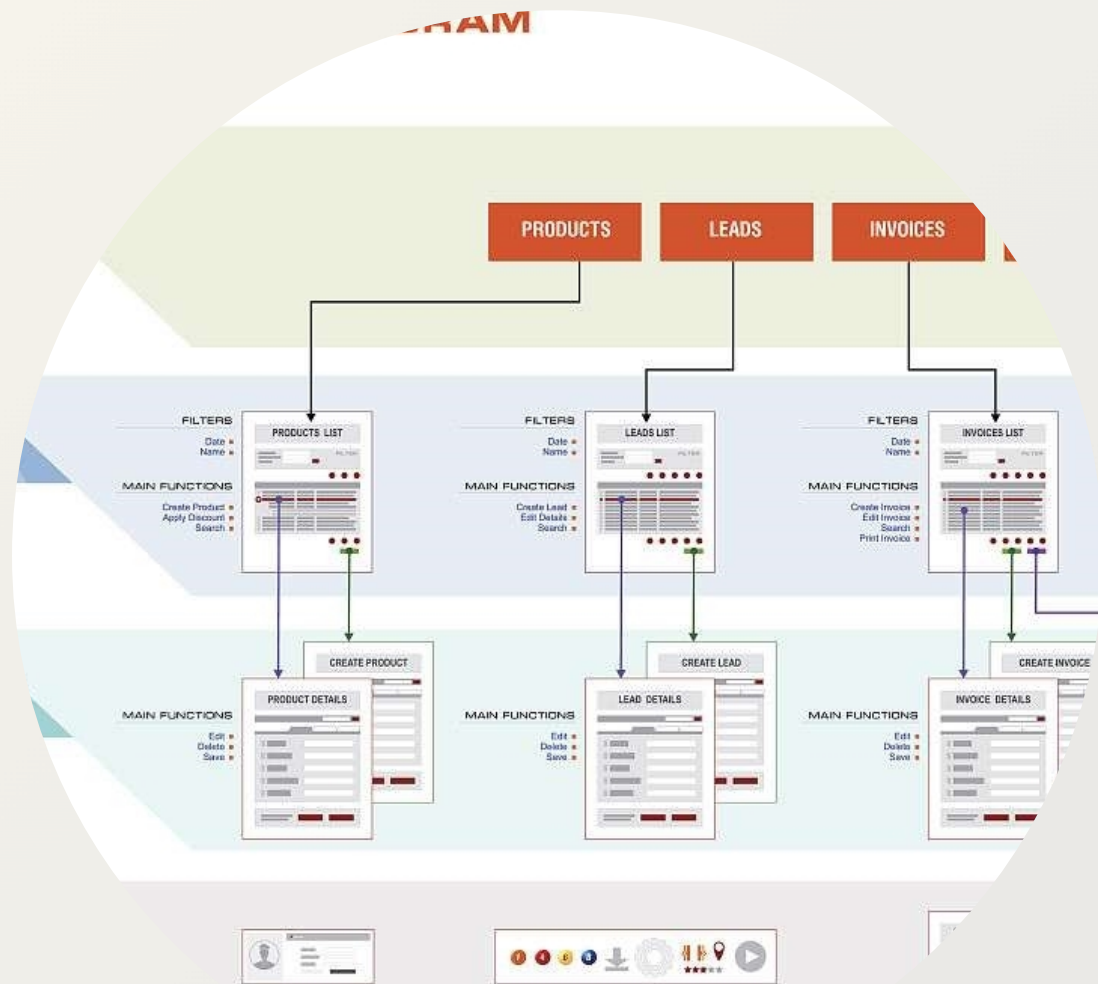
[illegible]RAM

PRODUCTS

LEADS

INVOICES

FILTERS
Date
Name

PRODUCTS LIST

FILTER

MAIN FUNCTIONS
Create Product
Apply Discount
Search

FILTERS
Date
Name

LEADS LIST

FILTER

MAIN FUNCTIONS
Create Lead
Edit Details
Search

FILTERS
Date
Name

INVOICES LIST

FILTER

MAIN FUNCTIONS
Create Invoice
Edit Invoice
Search
Print Invoice

CREATE PRODUCT

PRODUCT DETAILS

MAIN FUNCTIONS
Edit
Delete
Save

CREATE LEAD

LEAD DETAILS

MAIN FUNCTIONS
Edit
Delete
Save

CREATE INVOICE

INVOICE DETAILS

MAIN FUNCTIONS
Edit
Delete
Save